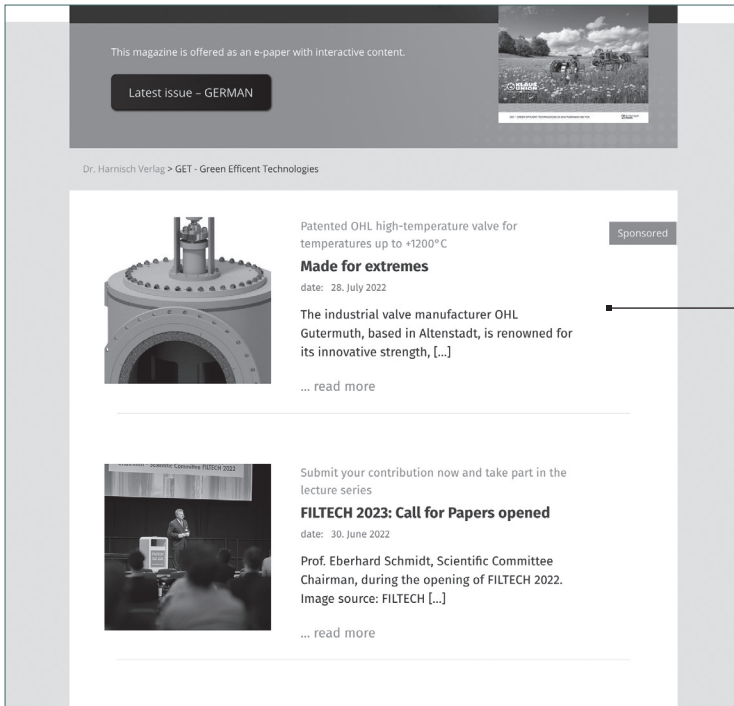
This magazine is offered as an e-paper with interactive content.

Latest issue – GERMAN

Dr. Harnisch Verlag > GET - Green Efficent Technologies

Patented OHL high-temperature valve for temperatures up to +1200°C

Sponsored

**Made for extremes**

date: 28. July 2022

The industrial valve manufacturer OHL Gutermuth, based in Altenstadt, is renowned for its innovative strength, [...]

... read more

Submit your contribution now and take part in the lecture series

**FILTECH 2023: Call for Papers opened**

date: 30. June 2022

Prof. Eberhard Schmidt, Scientific Committee Chairman, during the opening of FILTECH 2022. Image source: FILTECH [...]

... read more